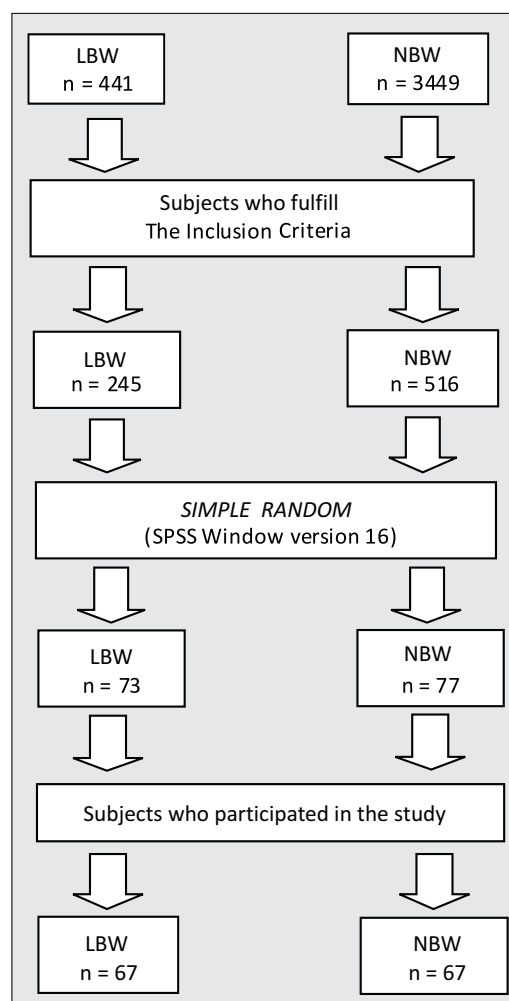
LBW
n = 441

NBW
n = 3449

Subjects who fulfill
The Inclusion Criteria

LBW
n = 245

NBW
n = 516

SIMPLE RANDOM
(SPSS Window version 16)

LBW
n = 73

NBW
n = 77

Subjects who participated in the study

LBW
n = 67

NBW
n = 67